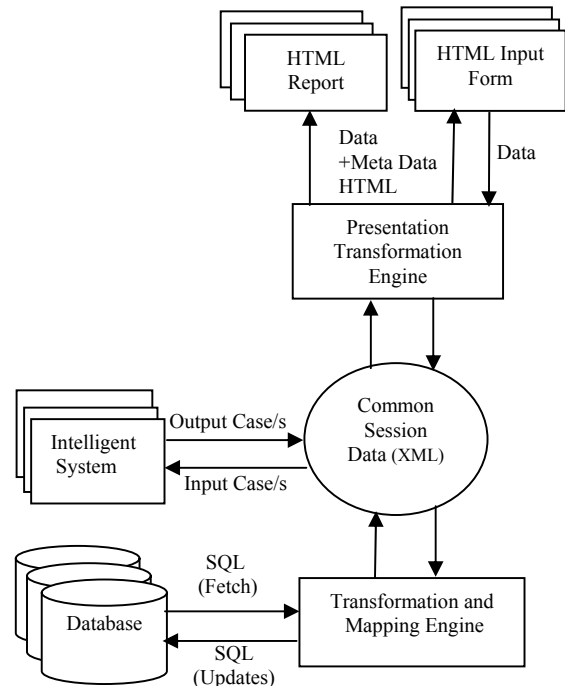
HTML Report

HTML Input Form

Data +Meta Data HTML

Data

Presentation Transformation Engine

Intelligent System

Output Case/s

Input Case/s

Common Session Data (XML)

Database

SQL (Fetch)

SQL (Updates)

Transformation and Mapping Engine